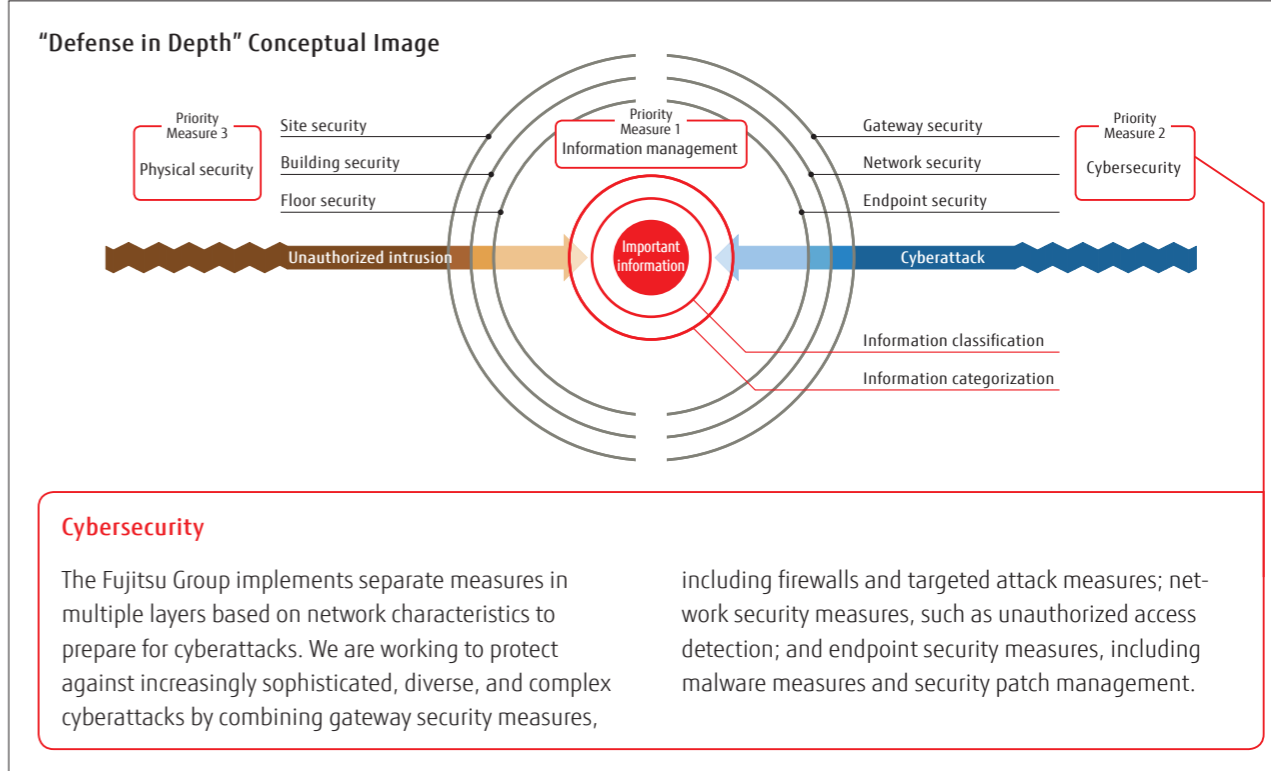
“Defense in Depth” Conceptual Image

Priority Measure 3
Physical security

Site security
Building security
Floor security

Priority Measure 1
Information management

Gateway security
Network security
Endpoint security

Priority Measure 2
Cybersecurity

Unauthorized intrusion

Important information

Cyberattack

Information classification
Information categorization

Cybersecurity

The Fujitsu Group implements separate measures in multiple layers based on network characteristics to prepare for cyberattacks. We are working to protect against increasingly sophisticated, diverse, and complex cyberattacks by combining gateway security measures, including firewalls and targeted attack measures; network security measures, such as unauthorized access detection; and endpoint security measures, including malware measures and security patch management.